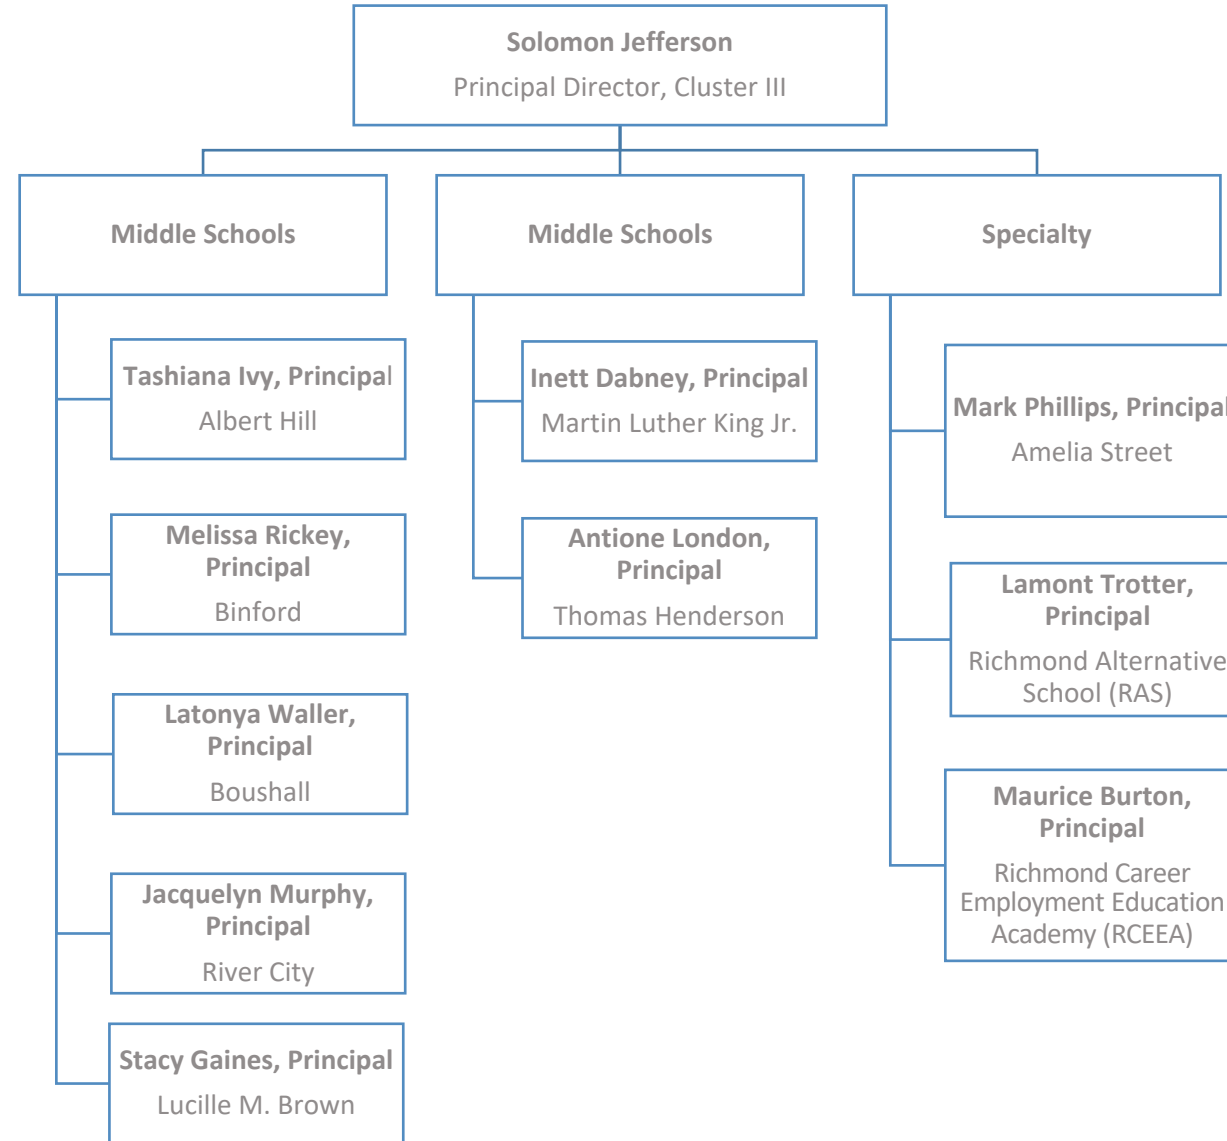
Solomon Jefferson
Principal Director, Cluster III

Middle Schools

Tashiana Ivy, Principal
Albert Hill

Melissa Rickey, Principal
Binford

Latonya Waller, Principal
Boushall

Jacquelyn Murphy, Principal
River City

Stacy Gaines, Principal
Lucille M. Brown

Middle Schools

Inett Dabney, Principal
Martin Luther King Jr.

Antione London, Principal
Thomas Henderson

Specialty

Mark Phillips, Principal
Amelia Street

Lamont Trotter, Principal
Richmond Alternative School (RAS)

Maurice Burton, Principal
Richmond Career Employment Education Academy (RCEEA)